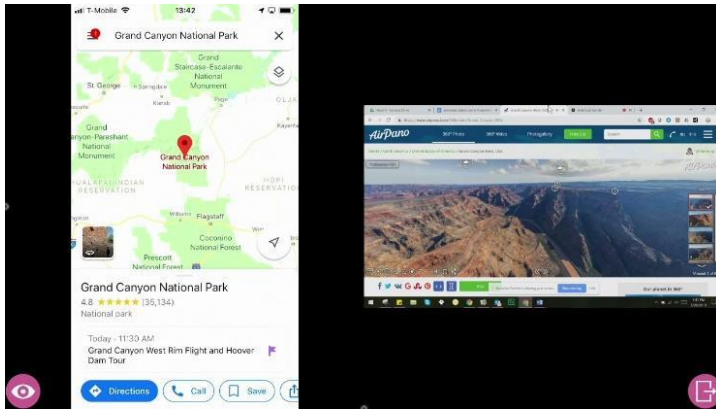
T-Mobile 13:42

Grand Canyon National Park

Grand Staircase-Escalante National Monument

St George

Springdale

Kanab

Page

OLJA

Grand Canyon-Parashant National Monument

Grand Canyon National Park

Kayenta

HUALAPAI INDIAN RESERVATION

HOPI RESERVATION

Williams

Flagstaff

Coconino National Forest

Prescott National Forest

Grand Canyon National Park

4.8 ★★★★★ (35,134)

National park

Today · 11:30 AM

Grand Canyon West Rim Flight and Hoover Dam Tour

Directions

Call

Save

AirPano

360 Photo

360 Video

Photogallery

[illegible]